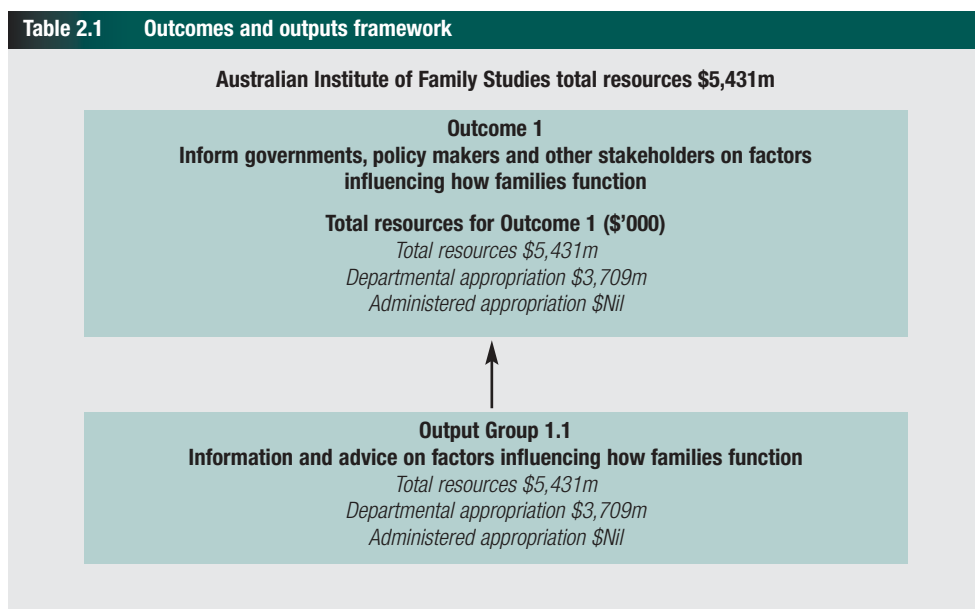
Table 2.1 Outcomes and outputs framework

Australian Institute of Family Studies total resources \$5,431m

Outcome 1
Inform governments, policy makers and other stakeholders on factors influencing how families function

Total resources for Outcome 1 (\$'000)
Total resources \$5,431m
Departmental appropriation \$3,709m
Administered appropriation \$Nil

Output Group 1.1
Information and advice on factors influencing how families function
Total resources \$5,431m
Departmental appropriation \$3,709m
Administered appropriation \$Nil